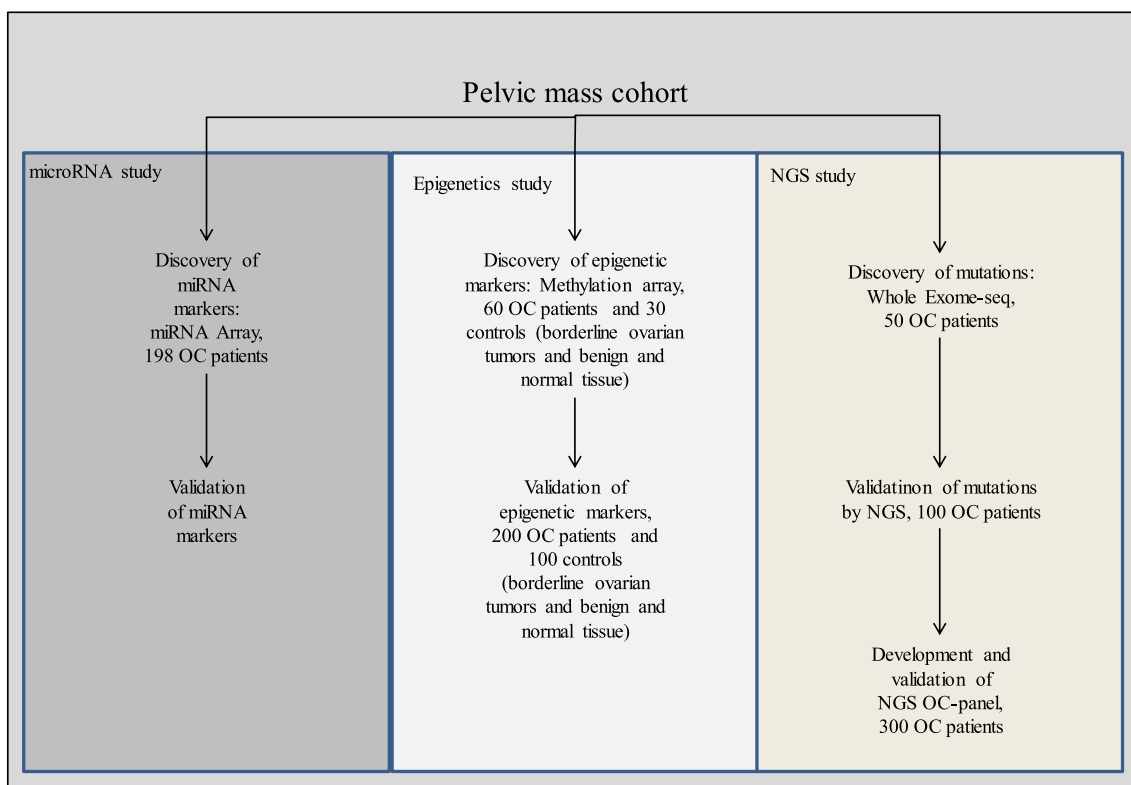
Pelvic mass cohort

microRNA study

Discovery of miRNA markers: miRNA Array, 198 OC patients

Validation of miRNA markers

Epigenetics study

Discovery of epigenetic markers: Methylation array, 60 OC patients and 30 controls (borderline ovarian tumors and benign and normal tissue)

Validation of epigenetic markers, 200 OC patients and 100 controls (borderline ovarian tumors and benign and normal tissue)

NGS study

Discovery of mutations: Whole Exome-seq, 50 OC patients

Validatinon of mutations by NGS, 100 OC patients

Development and validation of NGS OC-panel, 300 OC patients